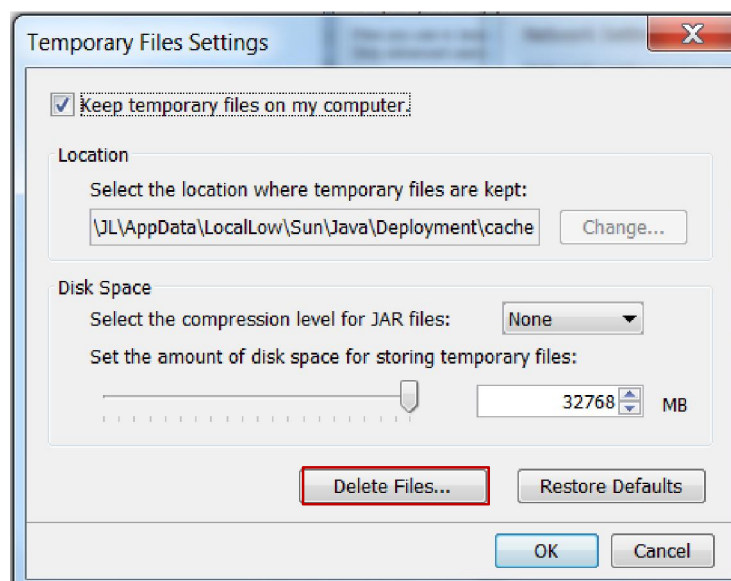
Temporary Files Settings

Keep temporary files on my computer.

Location

Select the location where temporary files are kept:

\JL\AppData\LocalLow\Sun\Java\Deployment\cache

Change...

Disk Space

Select the compression level for JAR files:

None

Set the amount of disk space for storing temporary files:

32768

MB

Delete Files...

Restore Defaults

OK

Cancel